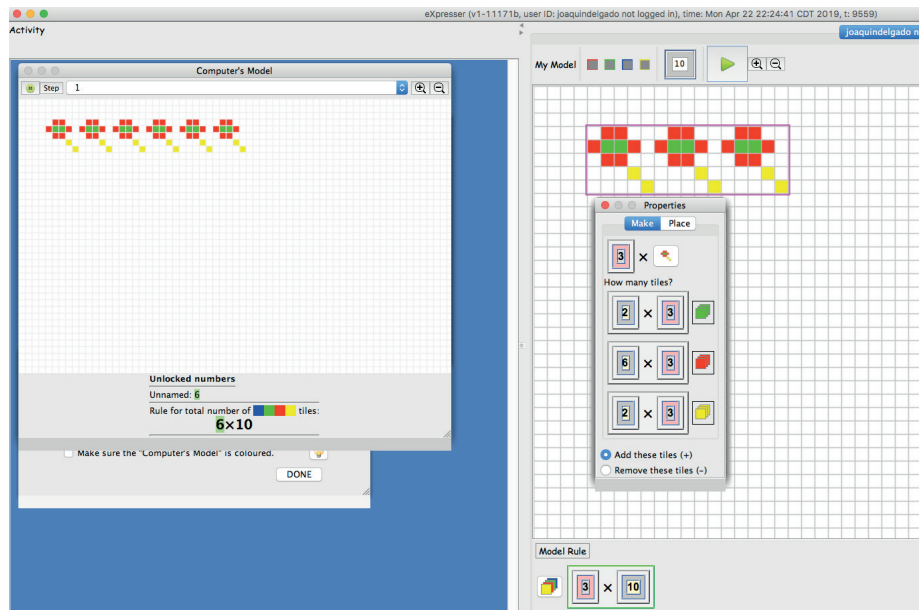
eXpresser (v1-11171b, user ID: joaquindelgado not logged in), time: Mon Apr 22 22:24:41 CDT 2019, t: 9559)

Activity

joaquindelgado n

Computer's Model

Step 1

Unlocked numbers

Unnamed: 6

Rule for total number of tiles:

6×10

Make sure the "Computer's Model" is coloured.

DONE

My Model

10

Properties

Make Place

3 ×

How many tiles?

2 × 3

6 × 3

2 × 3

Add these tiles (+)

Remove these tiles (−)

Model Rule

3 × 10